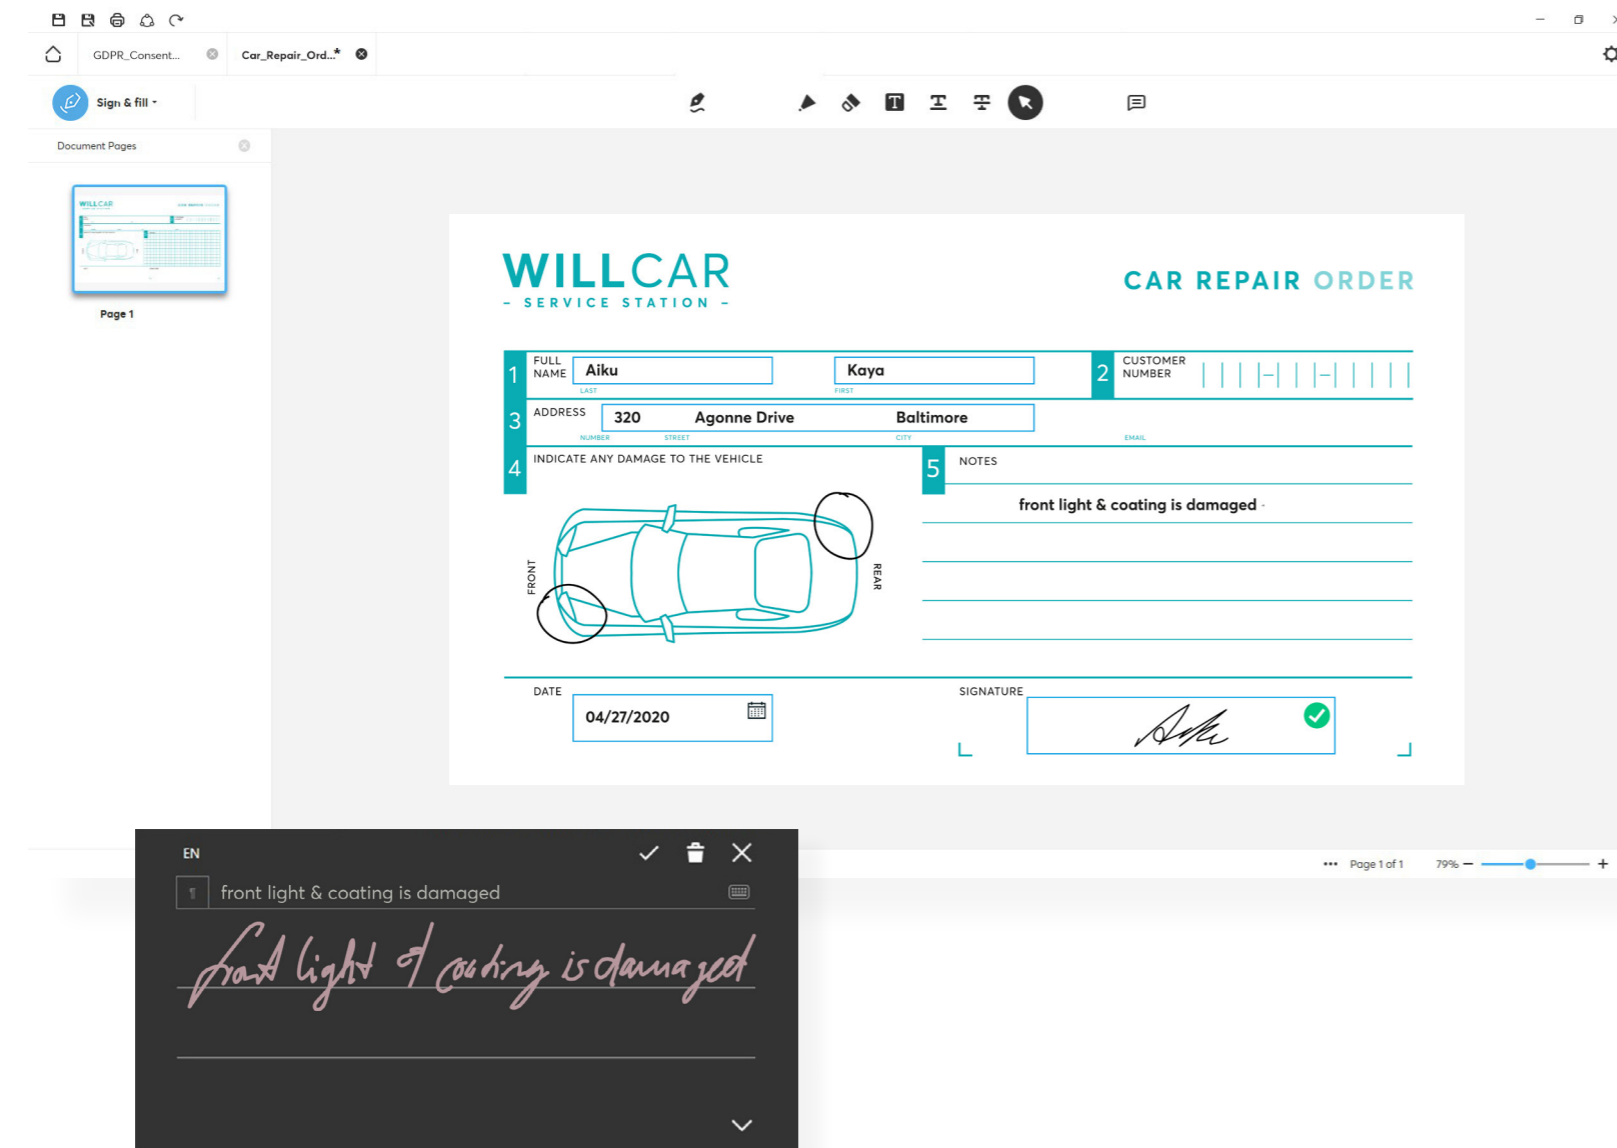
GDPR_Consent...

Car_Repair_Ord...*

Sign & fill

Document Pages

WILLCAR

Page 1

WILLCAR
- SERVICE STATION -

CAR REPAIR ORDER

1 FULL NAME Aiku
LAST
Kaya
FIRST

2 CUSTOMER NUMBER

3 ADDRESS 320 Agonne Drive Baltimore
NUMBER STREET CITY EMAIL

4 INDICATE ANY DAMAGE TO THE VEHICLE

FRONT

REAR

5 NOTES

front light & coating is damaged

DATE
04/27/2020

SIGNATURE

EN

front light & coating is damaged

front light & coating is damaged

Page 1 of 1

79%